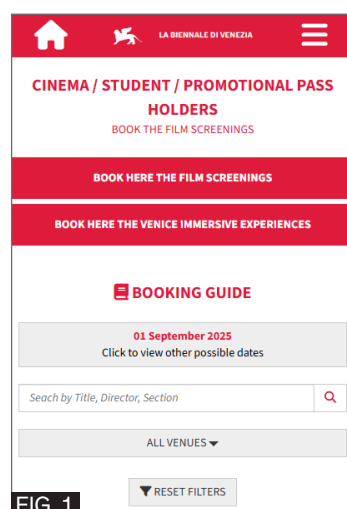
LA BIENNALE DI VENEZIA

CINEMA / STUDENT / PROMOTIONAL PASS HOLDERS
BOOK THE FILM SCREENINGS

BOOK HERE THE FILM SCREENINGS

BOOK HERE THE VENICE IMMERSIVE EXPERIENCES

BOOKING GUIDE

01 September 2025
Click to view other possible dates

Search by Title, Director, Section

ALL VENUES

RESET FILTERS

FIG. 1